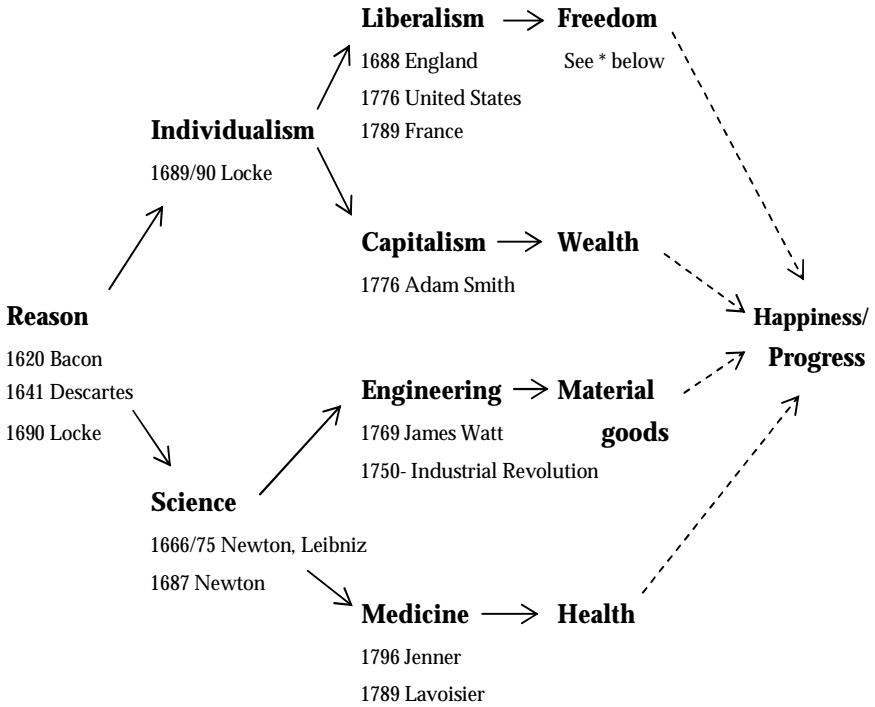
Liberalism → Freedom

1688 England

See * below

1776 United States

1789 France

Individualism

1689/90 Locke

Capitalism → Wealth

1776 Adam Smith

Reason

1620 Bacon

1641 Descartes

1690 Locke

Happiness/ Progress

Engineering → Material goods

1769 James Watt

1750- Industrial Revolution

Science

1666/75 Newton, Leibniz

1687 Newton

Medicine → Health

1796 Jenner

1789 Lavoisier